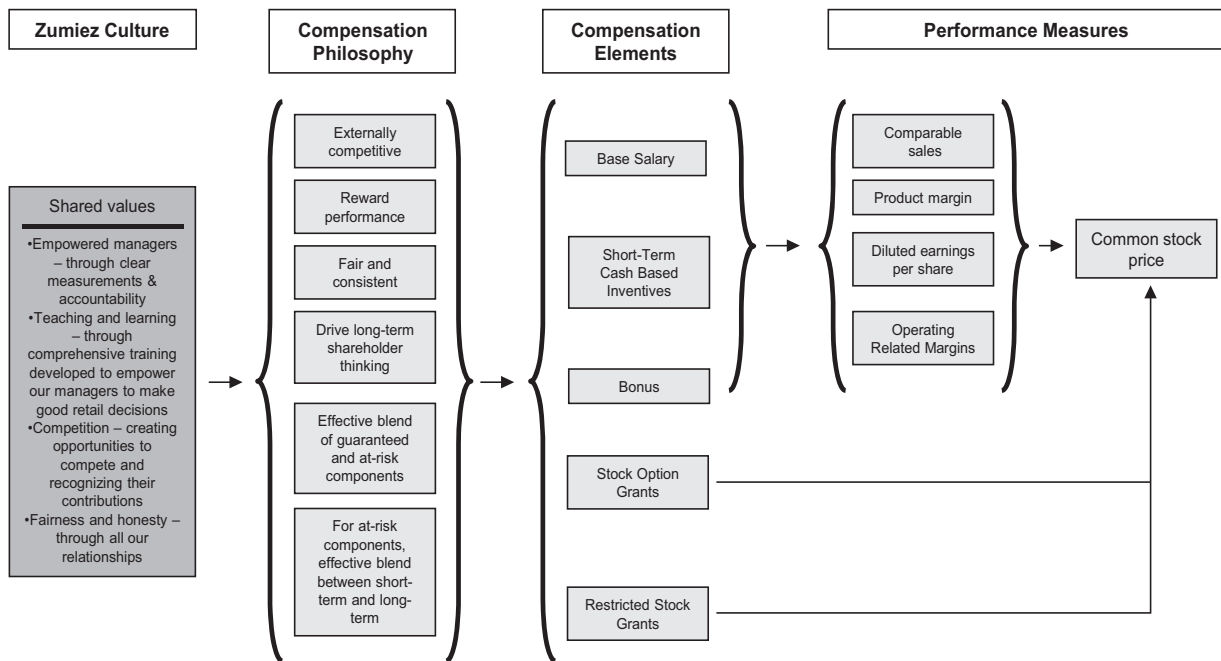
Zumiez Culture

Compensation Philosophy

Compensation Elements

Performance Measures

Shared values

•Empowered managers – through clear measurements & accountability
•Teaching and learning – through comprehensive training developed to empower our managers to make good retail decisions
•Competition – creating opportunities to compete and recognizing their contributions
•Fairness and honesty – through all our relationships

Externally competitive

Reward performance

Fair and consistent

Drive long-term shareholder thinking

Effective blend of guaranteed and at-risk components

For at-risk components, effective blend between short-term and long-term

Base Salary

Short-Term Cash Based Inventives

Bonus

Stock Option Grants

Restricted Stock Grants

Comparable sales

Product margin

Diluted earnings per share

Operating Related Margins

Common stock price